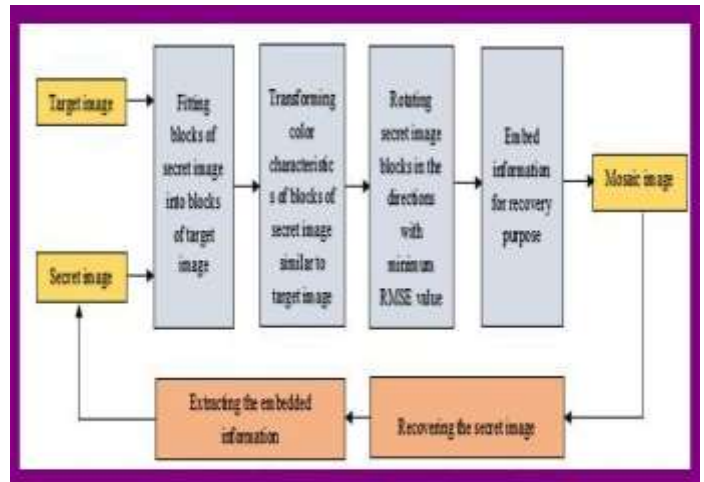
Target image

Secret image

Fitting blocks of secret image into blocks of target image

Transforming color characteristic s of blocks of secret image similar to target image

Rotating secret image blocks in the directions with minimum RMSE value

Embed information for recovery purpose

Mosaic image

Recovering the secret image

Extracting the embedded information